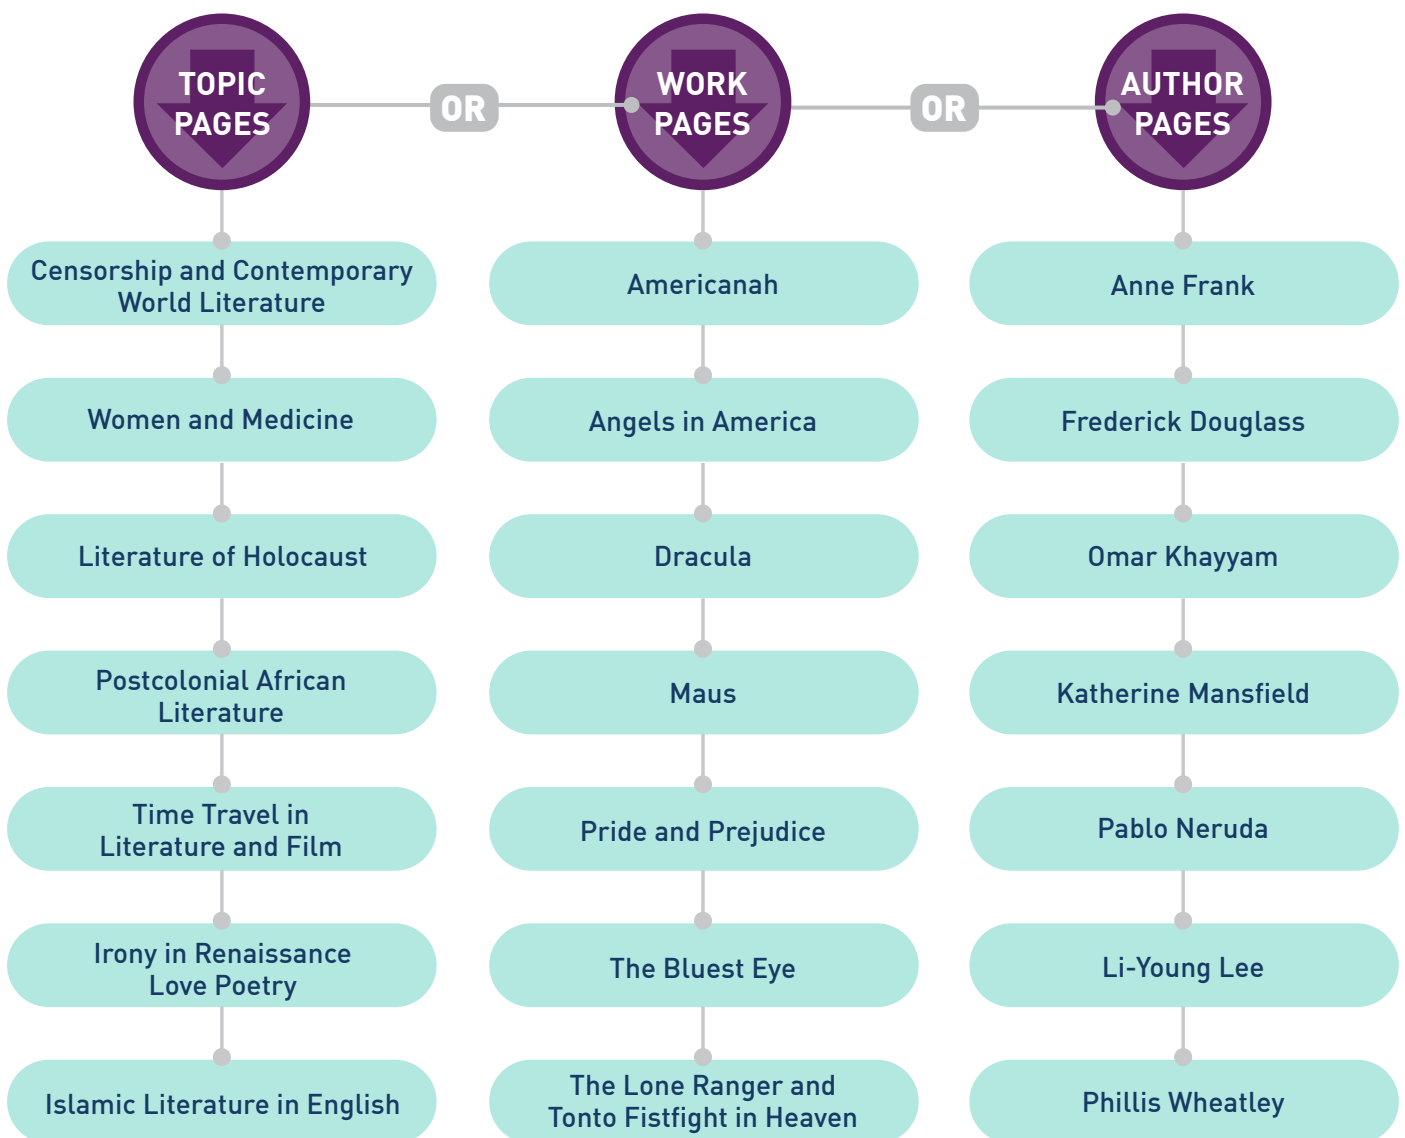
TOPIC PAGES

OR

WORK PAGES

OR

AUTHOR PAGES

Censorship and Contemporary World Literature

Women and Medicine

Literature of Holocaust

Postcolonial African Literature

Time Travel in Literature and Film

Irony in Renaissance Love Poetry

Islamic Literature in English

Americanah

Angels in America

Dracula

Maus

Pride and Prejudice

The Bluest Eye

The Lone Ranger and Tonto Fistfight in Heaven

Anne Frank

Frederick Douglass

Omar Khayyam

Katherine Mansfield

Pablo Neruda

Li-Young Lee

Phillis Wheatley